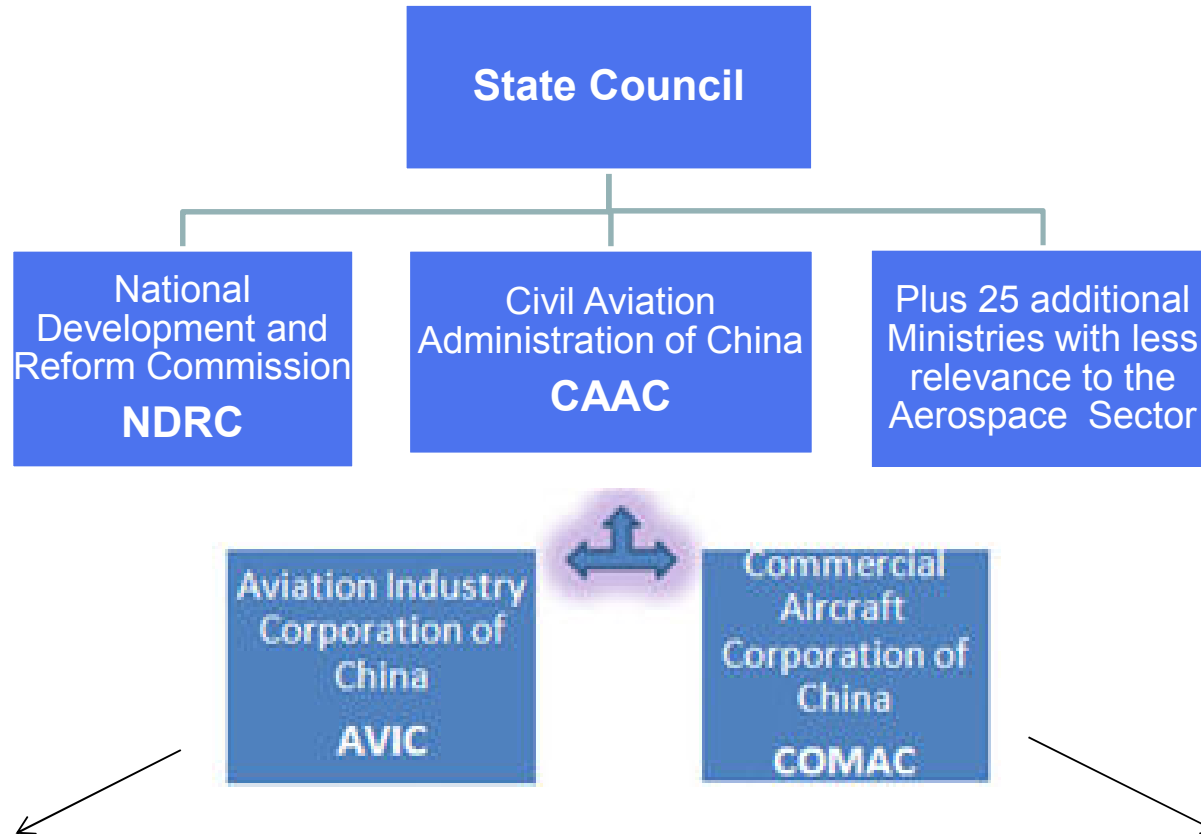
State Council

National Development and Reform Commission
NDRC

Civil Aviation Administration of China
CAAC

Plus 25 additional Ministries with less relevance to the Aerospace Sector

Aviation Industry Corporation of China
AVIC

Commercial Aircraft Corporation of China
COMAC